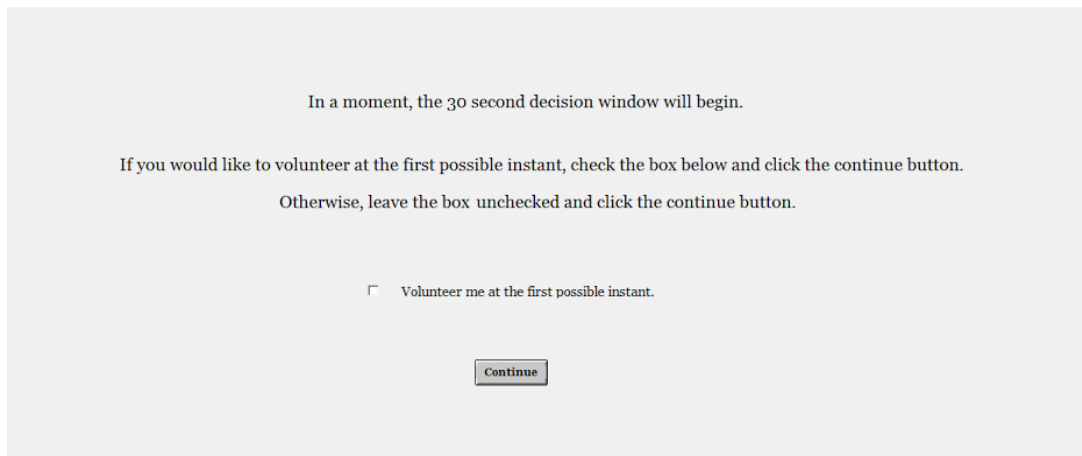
In a moment, the 30 second decision window will begin.

If you would like to volunteer at the first possible instant, check the box below and click the continue button.

Otherwise, leave the box unchecked and click the continue button.

Volunteer me at the first possible instant.

Continue